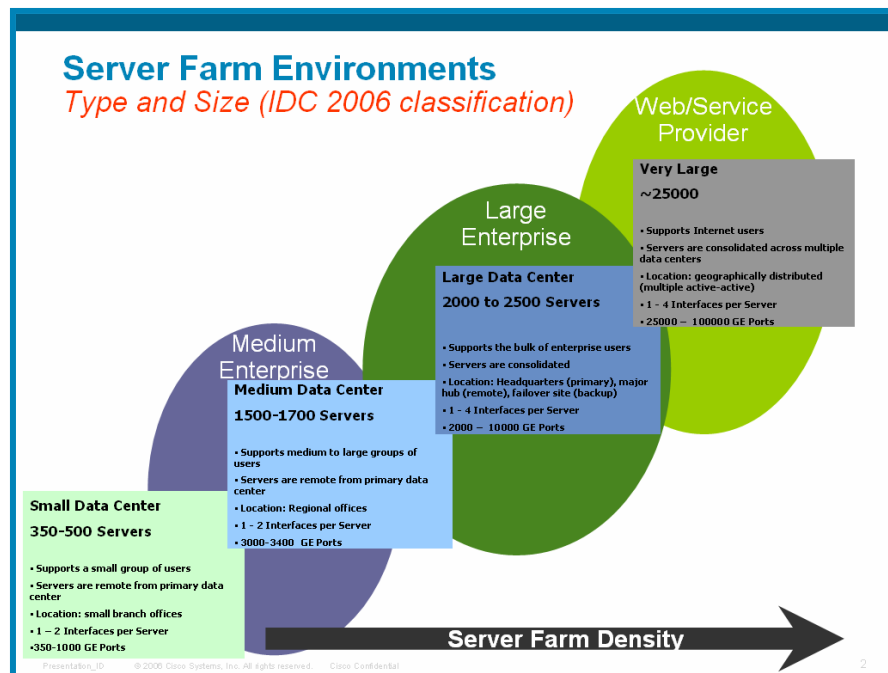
Server Farm Environments
Type and Size (IDC 2006 classification)

Web/Service Provider

Very Large
~25000

• Supports Internet users
• Servers are consolidated across multiple data centers
• Location: geographically distributed (multiple active-active)
• 1 - 4 Interfaces per Server
• 25000 – 100000 GE Ports

Large Enterprise

Large Data Center
2000 to 2500 Servers

• Supports the bulk of enterprise users
• Servers are consolidated
• Location: Headquarters (primary), major hub (remote), failover site (backup)
• 1 - 4 Interfaces per Server
• 2000 – 10000 GE Ports

Medium Enterprise

Medium Data Center
1500-1700 Servers

• Supports medium to large groups of users
• Servers are remote from primary data center
• Location: Regional offices
• 1 - 2 Interfaces per Server
• 3000-3400 GE Ports

Small Data Center
350-500 Servers

• Supports a small group of users
• Servers are remote from primary data center
• Location: small branch offices
• 1 – 2 Interfaces per Server
•350-1000 GE Ports

Server Farm Density

Presentation_ID © 2006 Cisco Systems, Inc. All rights reserved. Cisco Confidential 2